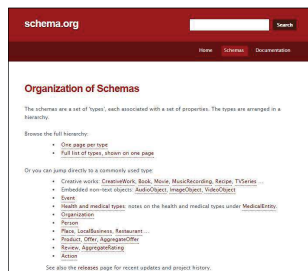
schema.org

Search

Home Schemas Documentation

Organization of Schemas

The schemas are a set of 'types', each associated with a set of properties. The types are arranged in a hierarchy.

Browse the full hierarchy:

- One page per type
- Full list of types, shown on one page

Or you can jump directly to a commonly used type:

- Creative works: CreativeWork, Book, Movie, MusicRecording, Recipe, TVSeries ...
- Embedded non-text objects: AudioObject, ImageObject, VideoObject
- Event
- Health and medical types: notes on the health and medical types under MedicalEntity.
- Organization
- Person
- Place, LocalBusiness, Restaurant ...
- Product, Offer, AggregateOffer
- Review, AggregateRating
- Action

See also the releases page for recent updates and project history.